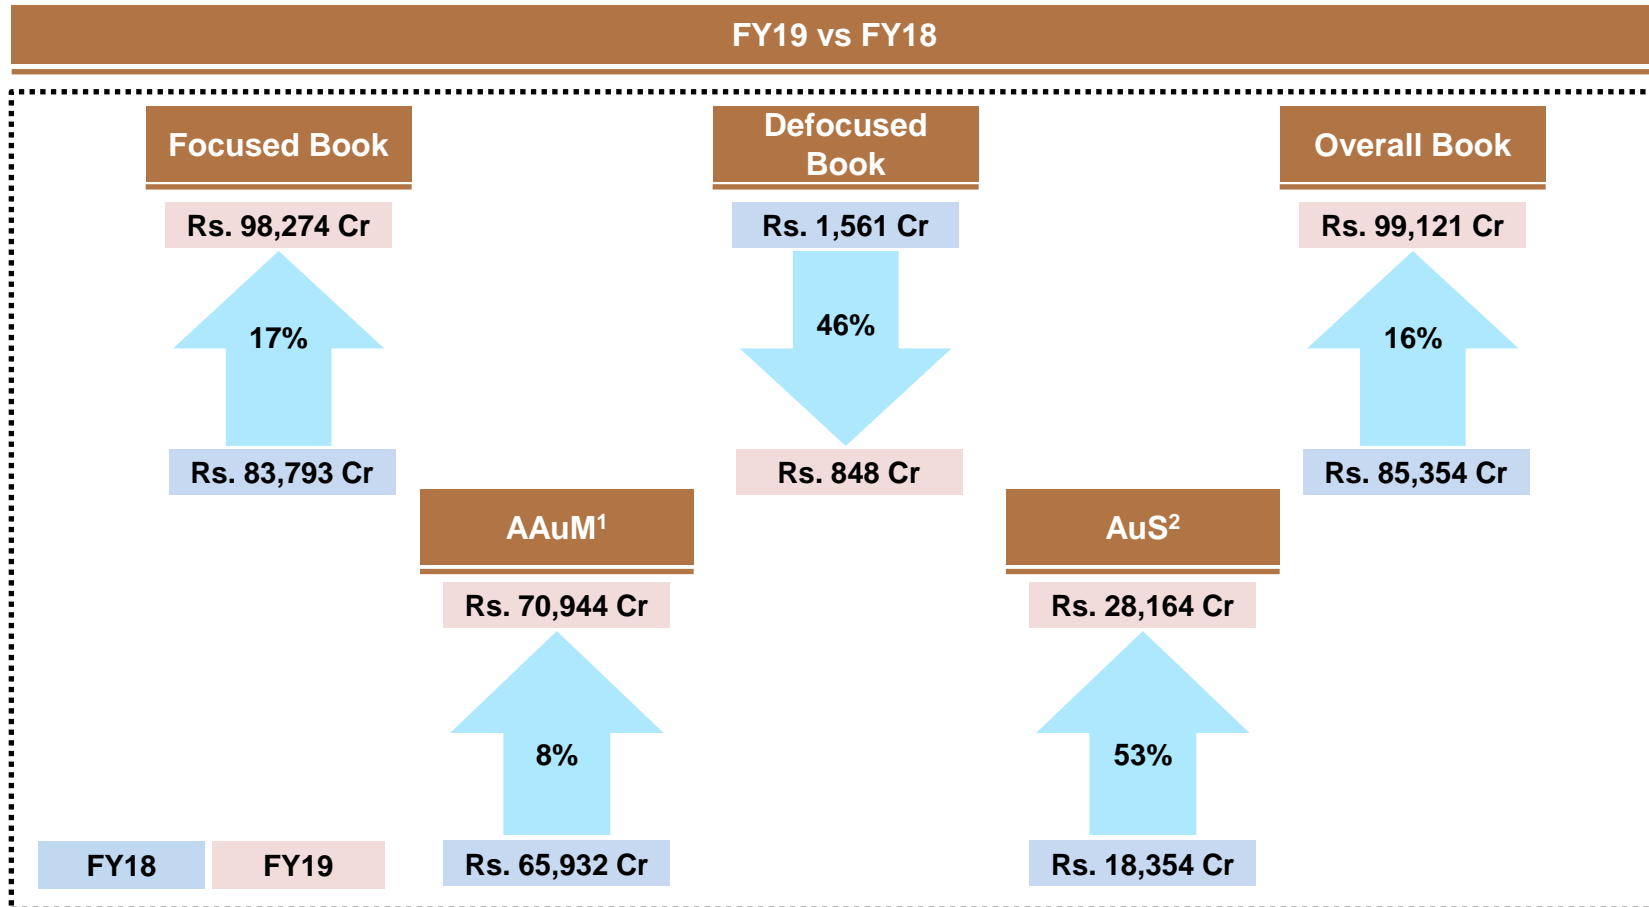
FY19 vs FY18

Focused Book

Rs. 98,274 Cr

17%

Rs. 83,793 Cr

Defocused Book

Rs. 1,561 Cr

46%

Rs. 848 Cr

Overall Book

Rs. 99,121 Cr

16%

Rs. 85,354 Cr

AAuM$^1$

Rs. 70,944 Cr

8%

Rs. 65,932 Cr

AuS$^2$

Rs. 28,164 Cr

53%

Rs. 18,354 Cr

FY18

FY19